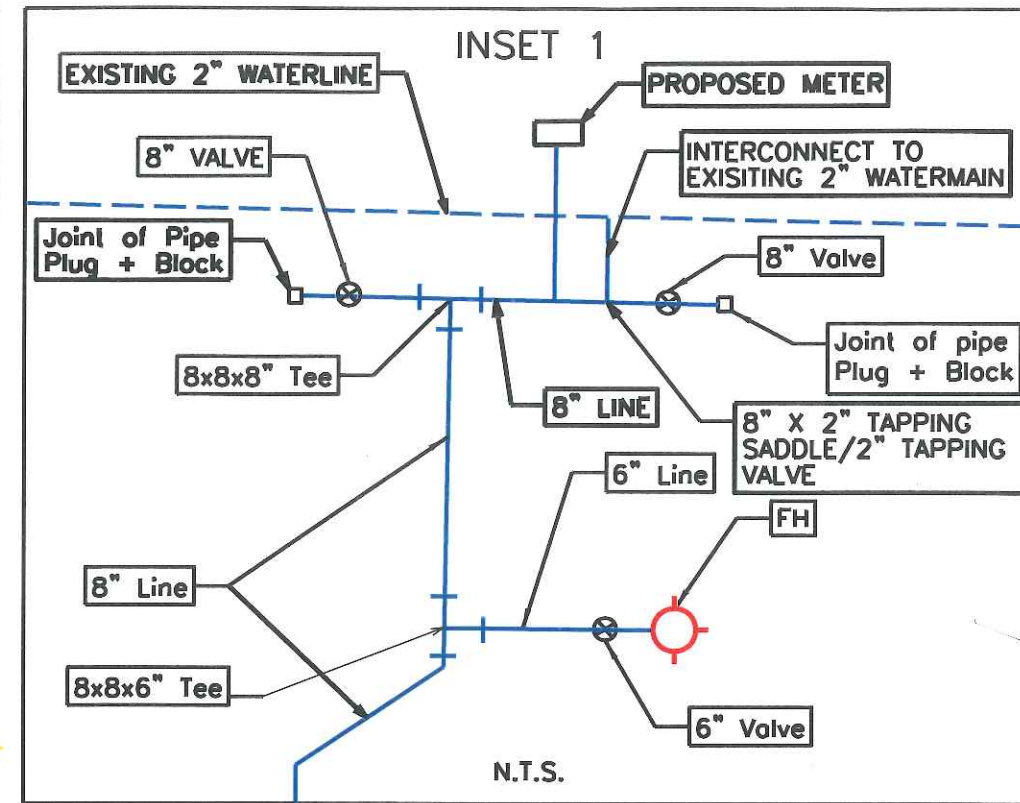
INSET 1

EXISTING 2" WATERLINE

PROPOSED METER

8" VALVE

INTERCONNECT TO EXISITING 2" WATERMAIN

Joint of Pipe Plug + Block

8" Valve

Joint of pipe Plug + Block

8x8x8" Tee

8" LINE

8" X 2" TAPPING SADDLE/2" TAPPING VALVE

6" Line

FH

8" Line

8x8x6" Tee

6" Valve

N.T.S.